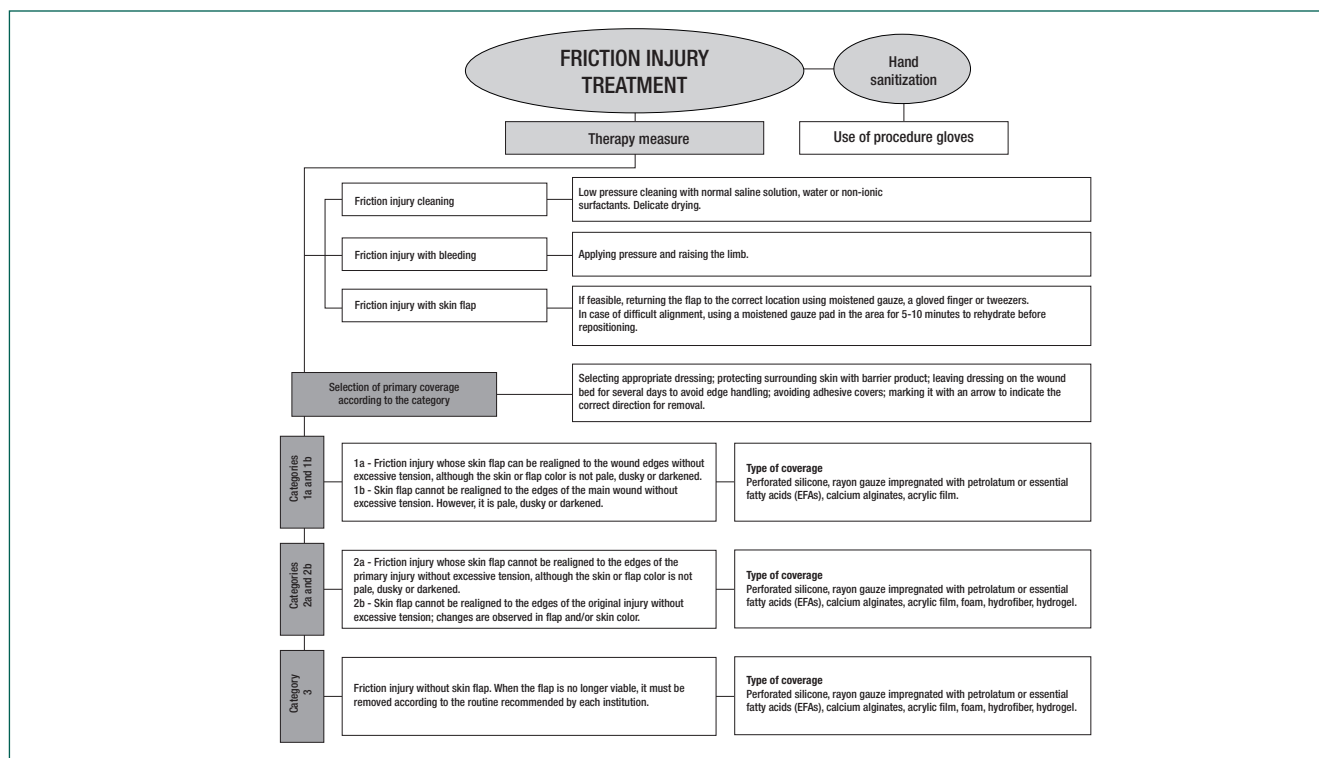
FRICTION INJURY TREATMENT

Hand sanitization

Therapy measure

Use of procedure gloves

Friction injury cleaning

Low pressure cleaning with normal saline solution, water or non-ionic surfactants. Delicate drying.

Friction injury with bleeding

Applying pressure and raising the limb.

Friction injury with skin flap

If feasible, returning the flap to the correct location using moistened gauze, a gloved finger or tweezers. In case of difficult alignment, using a moistened gauze pad in the area for 5-10 minutes to rehydrate before repositioning.

Selection of primary coverage according to the category

Selecting appropriate dressing; protecting surrounding skin with barrier product; leaving dressing on the wound bed for several days to avoid edge handling; avoiding adhesive covers; marking it with an arrow to indicate the correct direction for removal.

Categories 1a and 1b

1a - Friction injury whose skin flap can be realigned to the wound edges without excessive tension, although the skin or flap color is not pale, dusky or darkened.
1b - Skin flap cannot be realigned to the edges of the main wound without excessive tension. However, it is pale, dusky or darkened.

Type of coverage
Perforated silicone, rayon gauze impregnated with petrolatum or essential fatty acids (EFAs), calcium alginates, acrylic film.

Categories 2a and 2b

2a - Friction injury whose skin flap cannot be realigned to the edges of the primary injury without excessive tension, although the skin or flap color is not pale, dusky or darkened.
2b - Skin flap cannot be realigned to the edges of the original injury without excessive tension; changes are observed in flap and/or skin color.

Type of coverage
Perforated silicone, rayon gauze impregnated with petrolatum or essential fatty acids (EFAs), calcium alginates, acrylic film, foam, hydrofiber, hydrogel.

Category 3

Friction injury without skin flap. When the flap is no longer viable, it must be removed according to the routine recommended by each institution.

Type of coverage
Perforated silicone, rayon gauze impregnated with petrolatum or essential fatty acids (EFAs), calcium alginates, acrylic film, foam, hydrofiber, hydrogel.